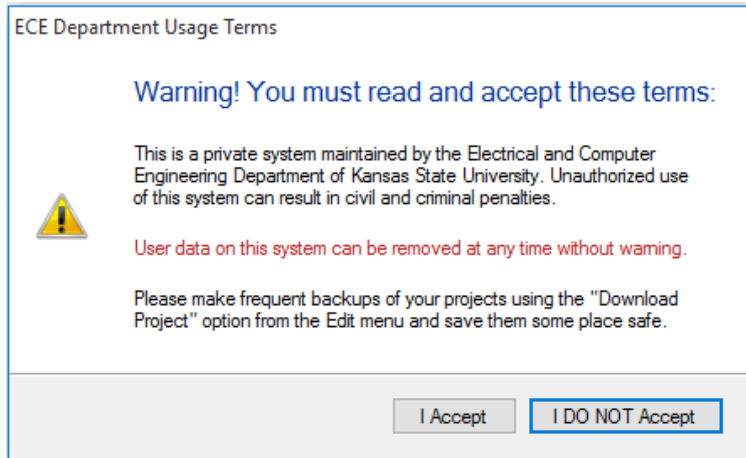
ECE Department Usage Terms

Warning! You must read and accept these terms:

This is a private system maintained by the Electrical and Computer Engineering Department of Kansas State University. Unauthorized use of this system can result in civil and criminal penalties.

User data on this system can be removed at any time without warning.

Please make frequent backups of your projects using the "Download Project" option from the Edit menu and save them some place safe.

I Accept

I DO NOT Accept